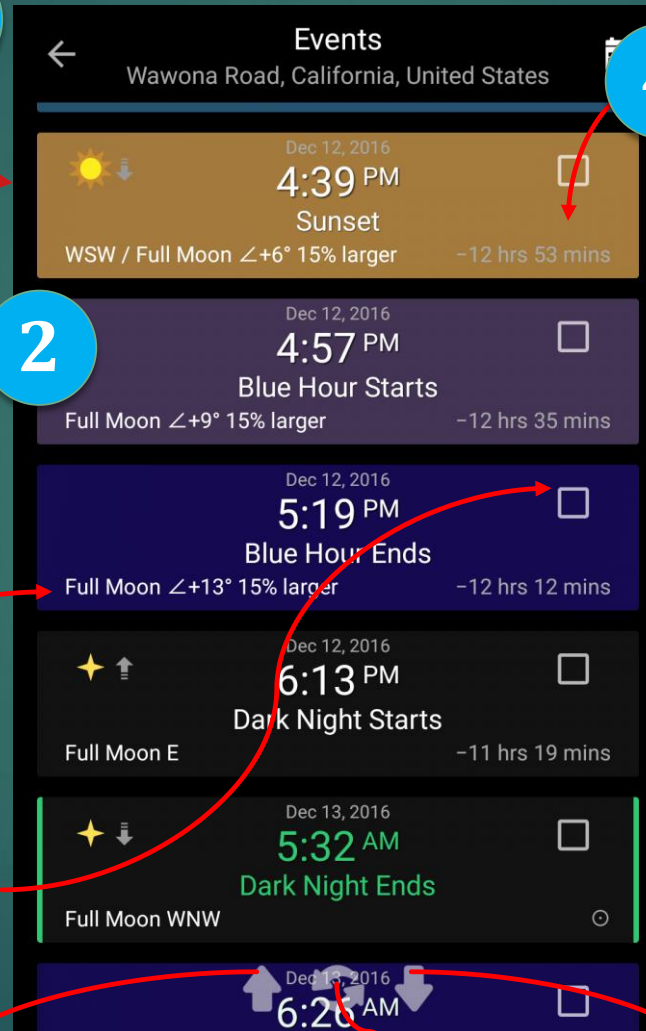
Events
Wawona Road, California, United States

Dec 12, 2016
4:39 PM
Sunset
WSW / Full Moon ∠+6° 15% larger
−12 hrs 53 mins

2

Dec 12, 2016
4:57 PM
Blue Hour Starts
Full Moon ∠+9° 15% larger
−12 hrs 35 mins

Dec 12, 2016
5:19 PM
Blue Hour Ends
Full Moon ∠+13° 15% larger
−12 hrs 12 mins

Dec 12, 2016
6:13 PM
Dark Night Starts
Full Moon E
−11 hrs 19 mins

Dec 13, 2016
5:32 AM
Dark Night Ends
Full Moon WNW

Dec 13, 2016
6:26 AM